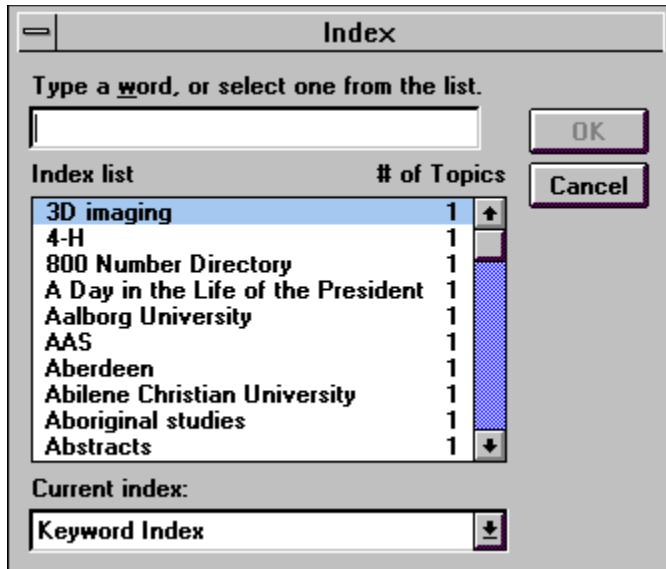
Index

Type a word, or select one from the list.

OK

Cancel

| Index list | # of Topics |
|---|---|
| 3D imaging | 1 |
| 4-H | 1 |
| 800 Number Directory | 1 |
| A Day in the Life of the President | 1 |
| Aalborg University | 1 |
| AAS | 1 |
| Aberdeen | 1 |
| Abilene Christian University | 1 |
| Aboriginal studies | 1 |
| Abstracts | 1 |

Current index:

Keyword Index